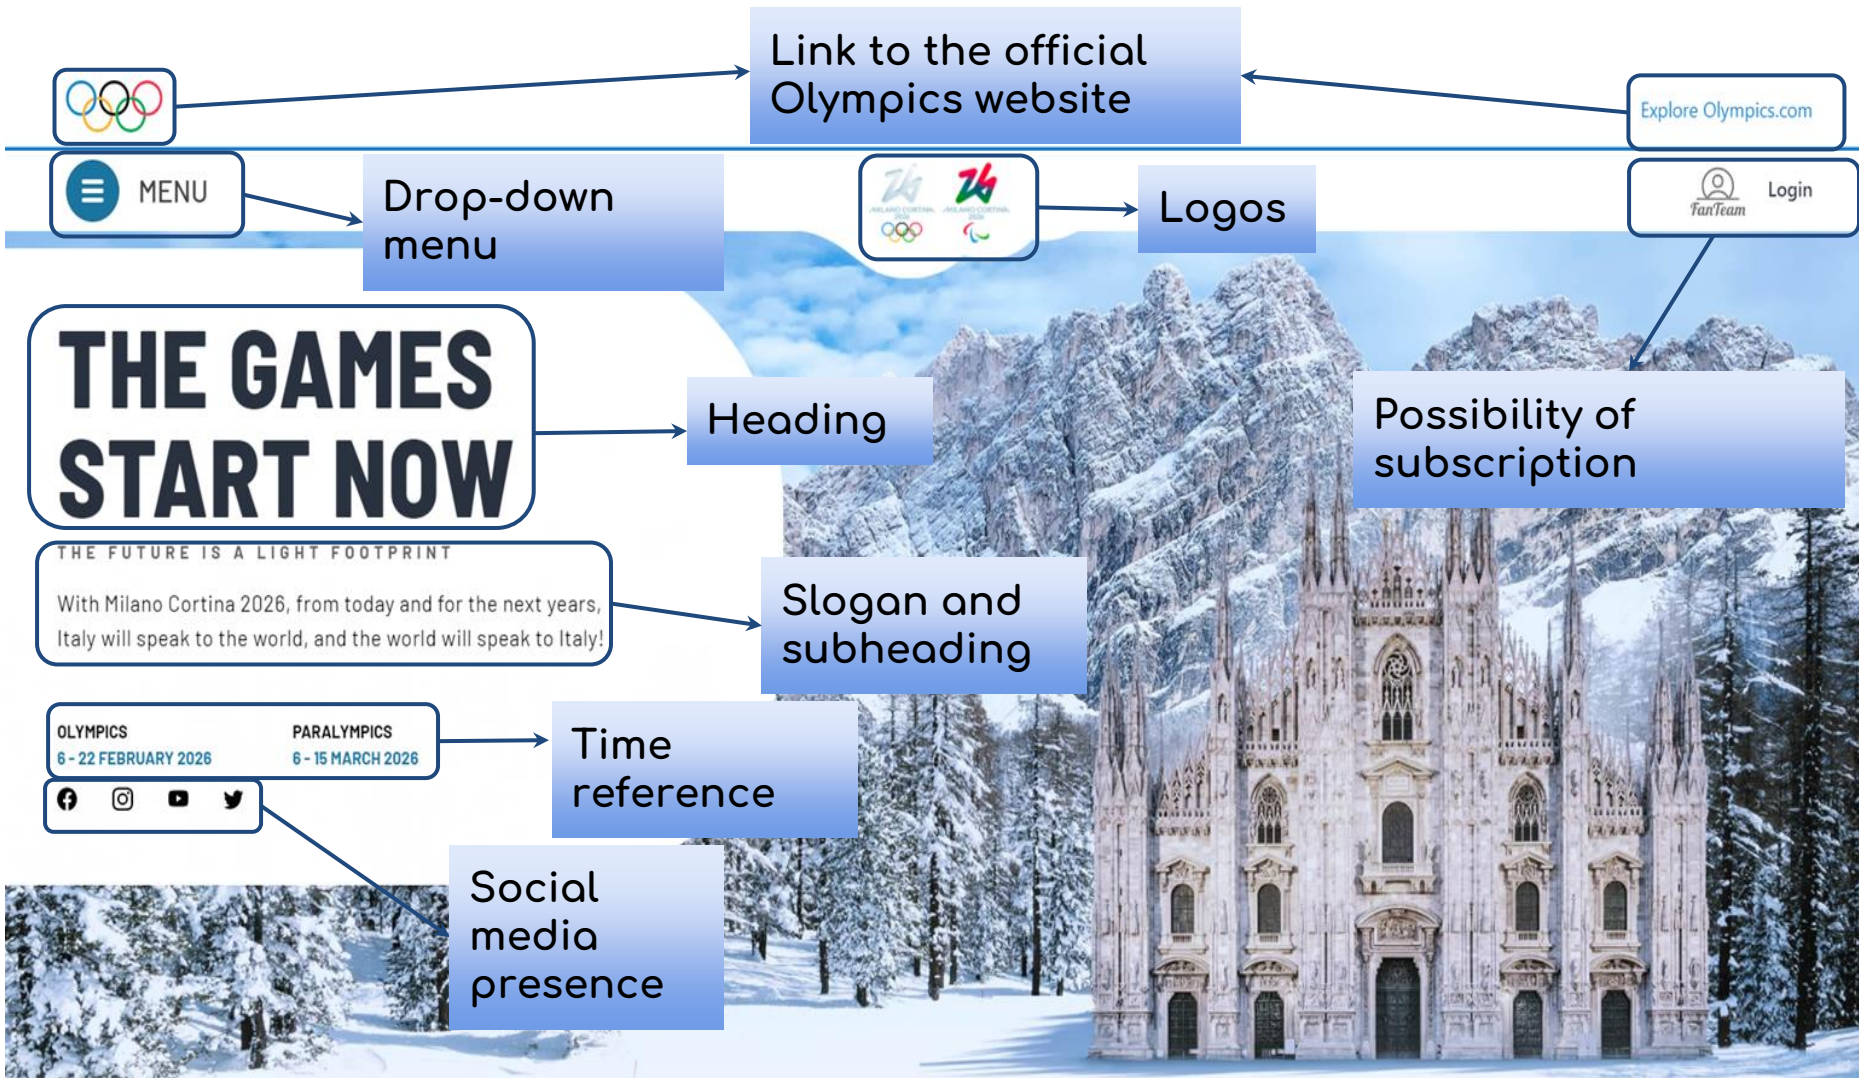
Link to the official Olympics website

Explore Olympics.com

MENU

Drop-down menu

Logos

Login

FanTeam

THE GAMES START NOW

Heading

Possibility of subscription

THE FUTURE IS A LIGHT FOOTPRINT

With Milano Cortina 2026, from today and for the next years, Italy will speak to the world, and the world will speak to Italy!

Slogan and subheading

OLYMPICS
6 - 22 FEBRUARY 2026

PARALYMPICS
6 - 15 MARCH 2026

Time reference

Social media presence